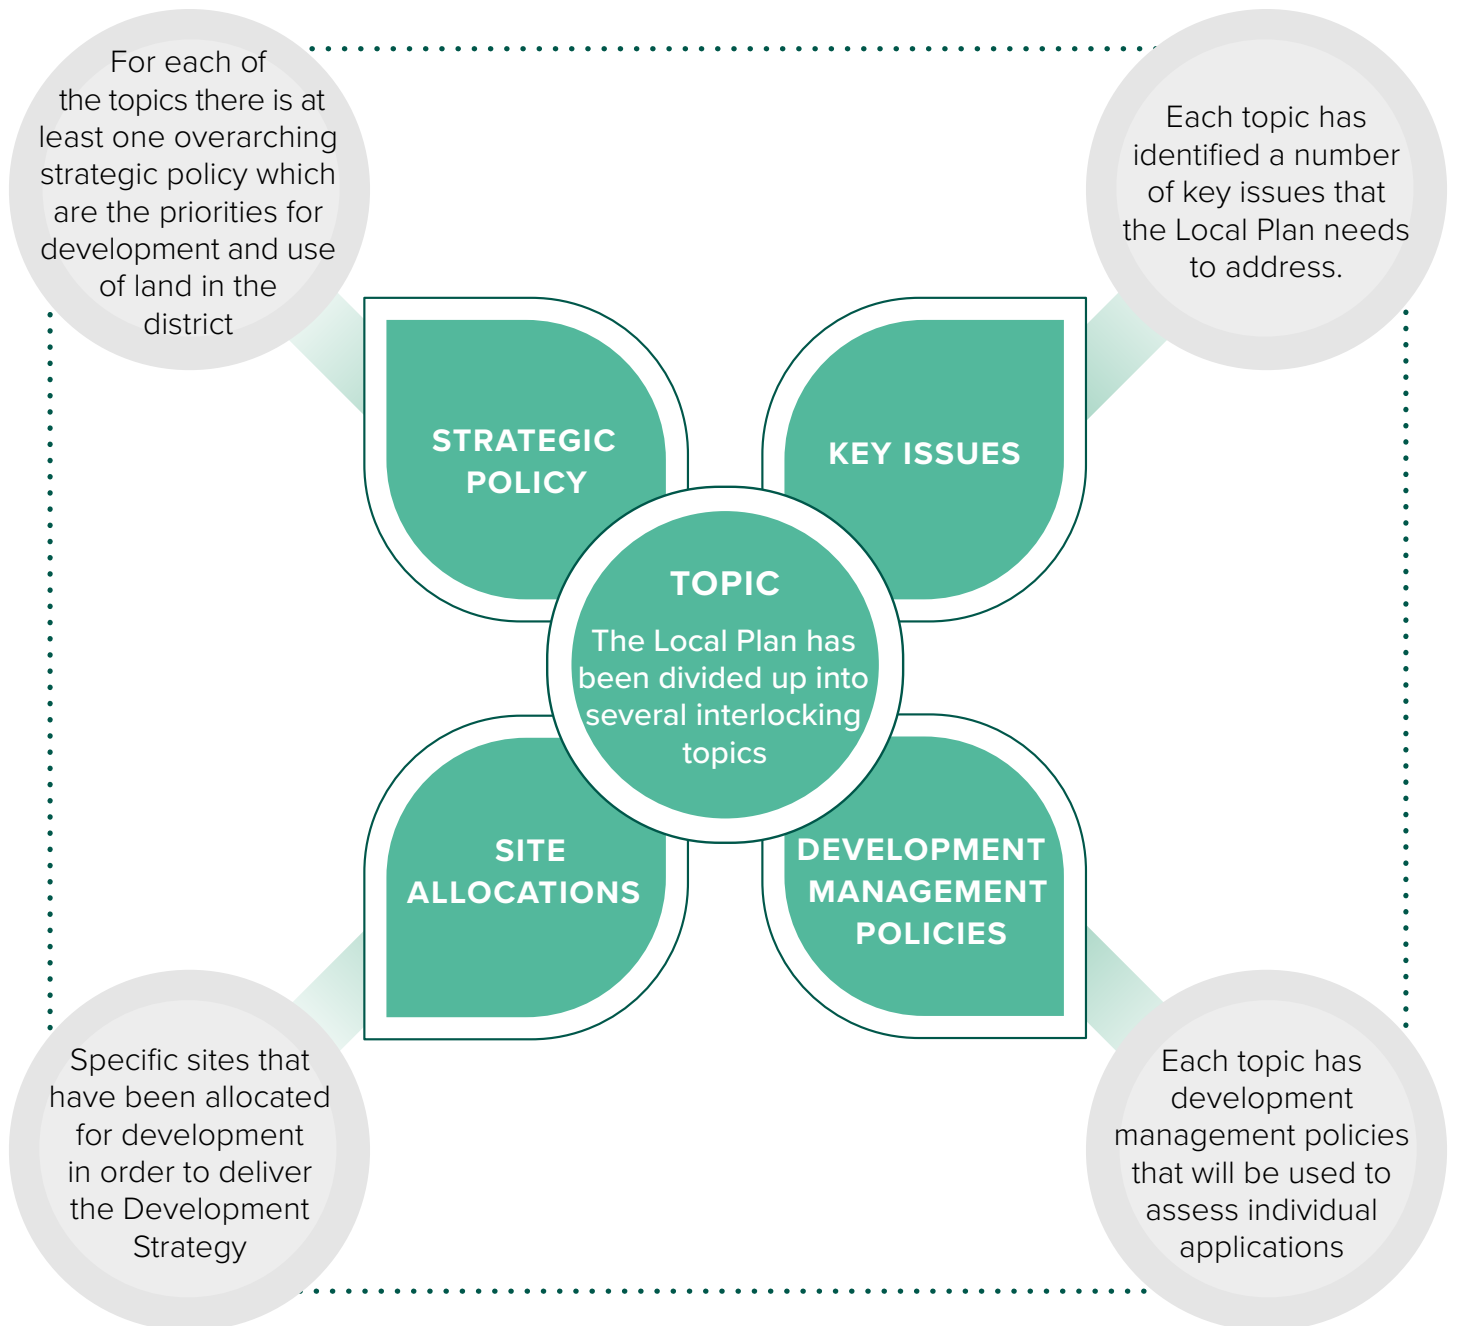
For each of the topics there is at least one overarching strategic policy which are the priorities for development and use of land in the district

Each topic has identified a number of key issues that the Local Plan needs to address.

STRATEGIC POLICY

KEY ISSUES

TOPIC

The Local Plan has been divided up into several interlocking topics

SITE ALLOCATIONS

DEVELOPMENT MANAGEMENT POLICIES

Specific sites that have been allocated for development in order to deliver the Development Strategy

Each topic has development management policies that will be used to assess individual applications